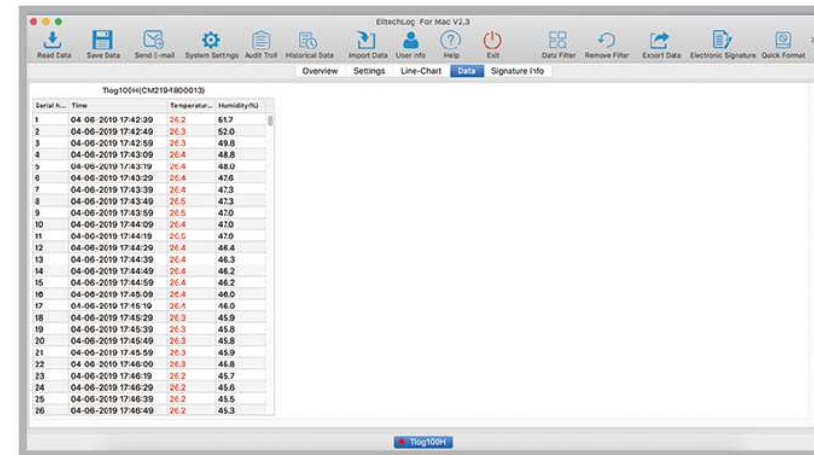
ElitechLog For Mac V2.3

Read Data Save Data Send E-mail System Settings Audit Trail Historical Data Import Data User info Help Exit Data Filter Remove Filter Export Data Electronic Signature Quick Format

Overview Settings Line-Chart Data Signature Info

Tlog100H(CM219-1800013)

| Serial N... | Time | Temperatur... | Humidity(%) |
|---|---|---|---|
| 1 | 04-06-2019 17:42:30 | 26.2 | 51.7 |
| 2 | 04-06-2019 17:42:49 | 26.3 | 52.0 |
| 3 | 04-06-2019 17:42:59 | 26.3 | 49.8 |
| 4 | 04-06-2019 17:43:09 | 26.4 | 48.8 |
| 5 | 04-06-2019 17:43:19 | 26.4 | 48.0 |
| 6 | 04-06-2019 17:43:29 | 26.4 | 47.6 |
| 7 | 04-06-2019 17:43:39 | 26.4 | 47.3 |
| 8 | 04-06-2019 17:43:49 | 26.5 | 47.3 |
| 9 | 04-06-2019 17:43:59 | 26.5 | 47.0 |
| 10 | 04-06-2019 17:44:09 | 26.4 | 47.0 |
| 11 | 04-06-2019 17:44:19 | 26.5 | 47.0 |
| 12 | 04-06-2019 17:44:29 | 26.4 | 46.4 |
| 13 | 04-06-2019 17:44:39 | 26.4 | 46.3 |
| 14 | 04-06-2019 17:44:49 | 26.4 | 46.2 |
| 15 | 04-06-2019 17:44:59 | 26.4 | 46.2 |
| 16 | 04-06-2019 17:45:09 | 26.4 | 46.0 |
| 17 | 04-06-2019 17:45:19 | 26.4 | 46.0 |
| 18 | 04-06-2019 17:45:29 | 26.3 | 45.9 |
| 19 | 04-06-2019 17:45:39 | 26.3 | 45.8 |
| 20 | 04-06-2019 17:45:49 | 26.3 | 45.8 |
| 21 | 04-06-2019 17:45:59 | 26.3 | 45.9 |
| 22 | 04-06-2019 17:46:09 | 26.3 | 45.8 |
| 23 | 04-06-2019 17:46:19 | 26.2 | 45.7 |
| 24 | 04-06-2019 17:46:29 | 26.2 | 45.6 |
| 25 | 04-06-2019 17:46:39 | 26.2 | 45.5 |
| 26 | 04-06-2019 17:46:49 | 26.2 | 45.3 |

Tlog100H